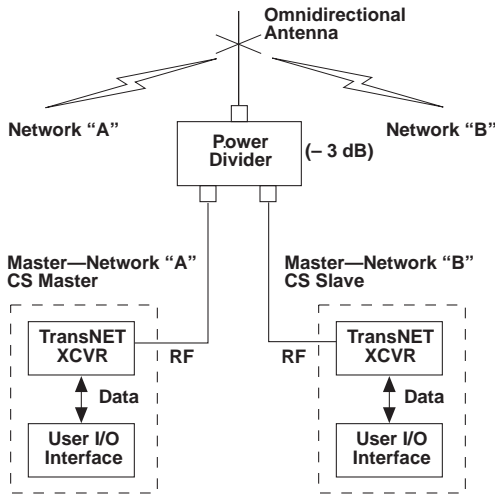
Omnidirectional Antenna

Network “A”

Network “B”

Power Divider

(– 3 dB)

Master—Network “A”
CS Master

Master—Network “B”
CS Slave

TransNET XCVR

RF

RF

TransNET XCVR

Data

Data

User I/O Interface

User I/O Interface